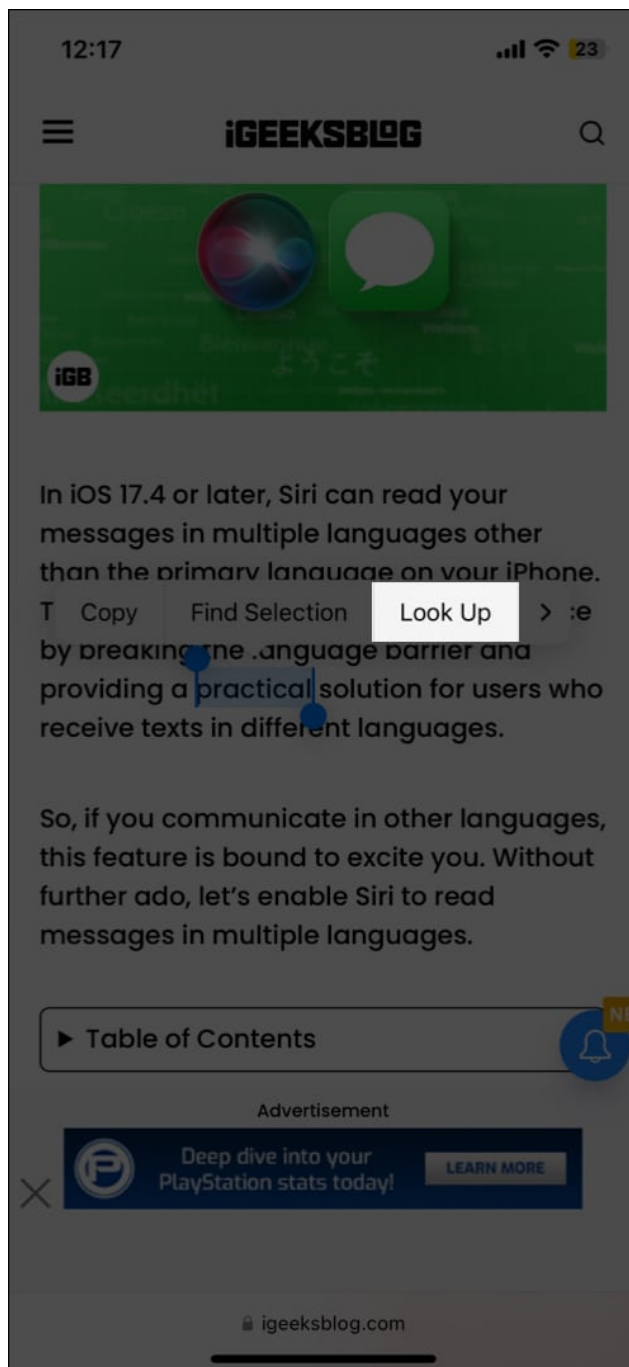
12:17

23

iGEEKSBLOG

iGB

Bienvenue

ようこそ

In iOS 17.4 or later, Siri can read your messages in multiple languages other than the primary language on your iPhone.

T Copy Find Selection Look Up > :e

by breaking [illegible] language barrier and providing a practical solution for users who receive texts in different languages.

So, if you communicate in other languages, this feature is bound to excite you. Without further ado, let's enable Siri to read messages in multiple languages.

▶ Table of Contents

Advertisement

Deep dive into your PlayStation stats today!

LEARN MORE

igeeksblog.com